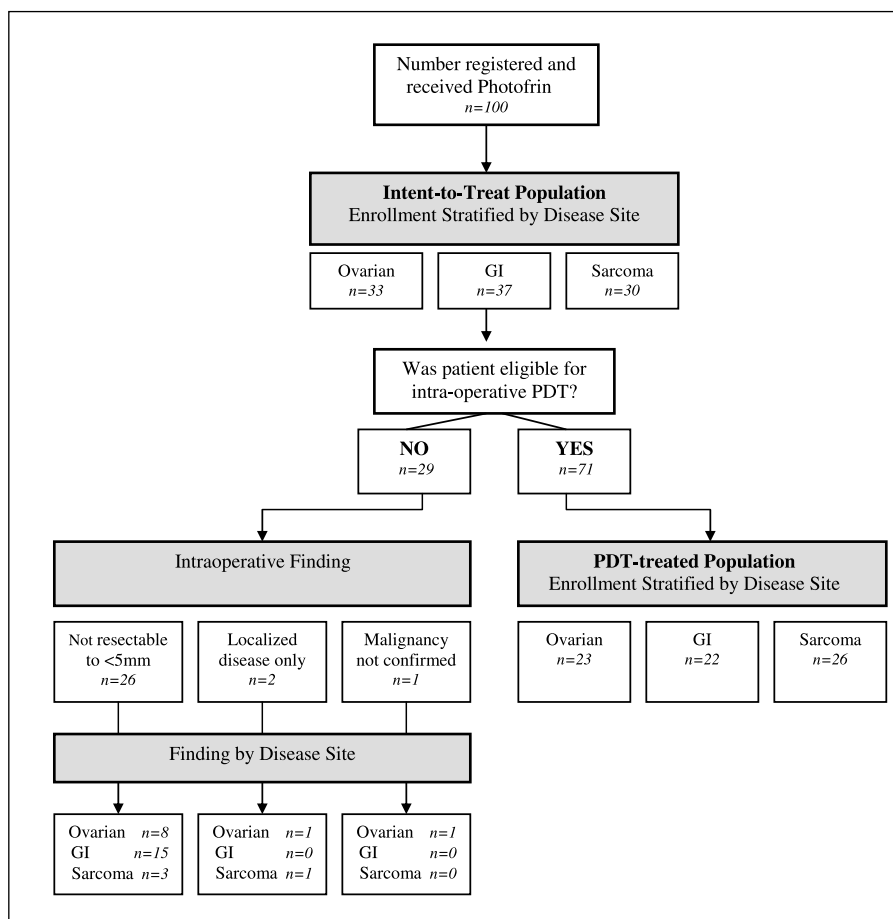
Number registered and received Photofrin
$n=100$

**Intent-to-Treat Population**
Enrollment Stratified by Disease Site

Ovarian
$n=33$

GI
$n=37$

Sarcoma
$n=30$

Was patient eligible for intra-operative PDT?

**NO**
$n=29$

**YES**
$n=71$

Intraoperative Finding

**PDT-treated Population**
Enrollment Stratified by Disease Site

Not resectable to <5mm
$n=26$

Localized disease only
$n=2$

Malignancy not confirmed
$n=1$

Ovarian
$n=23$

GI
$n=22$

Sarcoma
$n=26$

Finding by Disease Site

Ovarian $n=8$
GI $n=15$
Sarcoma $n=3$

Ovarian $n=1$
GI $n=0$
Sarcoma $n=1$

Ovarian $n=1$
GI $n=0$
Sarcoma $n=0$